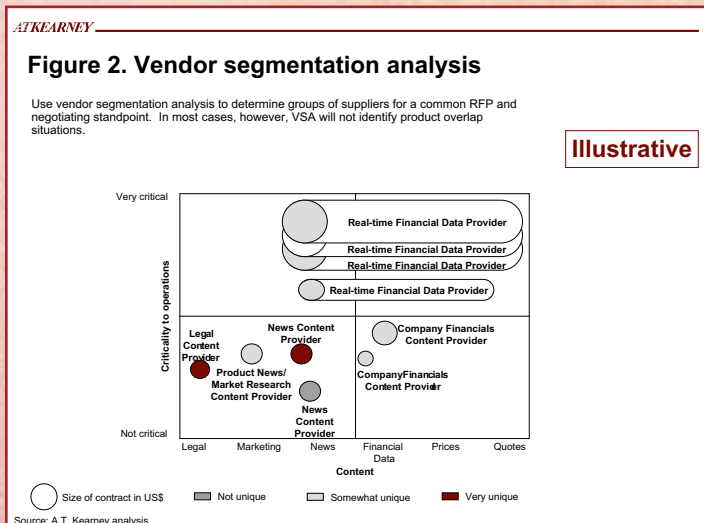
ATKEARNEY

Figure 2. Vendor segmentation analysis

Use vendor segmentation analysis to determine groups of suppliers for a common RFP and negotiating standpoint. In most cases, however, VSA will not identify product overlap situations.

Illustrative

Very critical

Criticality to operations

Not critical

Real-time Financial Data Provider

Real-time Financial Data Provider

Real-time Financial Data Provider

Real-time Financial Data Provider

Legal Content Provider

News Content Provider

Company Financials Content Provider

Product News/ Market Research Content Provider

CompanyFinancials Content Provider

News Content Provider

Legal

Marketing

News

Financial Data

Prices

Quotes

Content

Size of contract in US$

Not unique

Somewhat unique

Very unique

Source: A.T. Kearney analysis